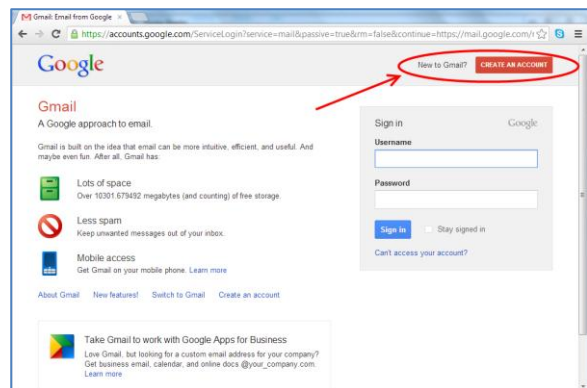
Gmail: Email from Google ×

https://accounts.google.com/ServiceLogin?service=mail&passive=true&rm=false&continue=https://mail.google.com/r

Google

New to Gmail? CREATE AN ACCOUNT

Gmail

A Google approach to email.

Gmail is built on the idea that email can be more intuitive, efficient, and useful. And maybe even fun. After all, Gmail has:

Lots of space
Over 10301.679492 megabytes (and counting) of free storage.

Less spam
Keep unwanted messages out of your inbox.

Mobile access
Get Gmail on your mobile phone. Learn more

About Gmail New features! Switch to Gmail Create an account

Take Gmail to work with Google Apps for Business
Love Gmail, but looking for a custom email address for your company? Get business email, calendar, and online docs @your_company.com. Learn more

Sign in Google

Username

Password

Sign in Stay signed in

Can't access your account?